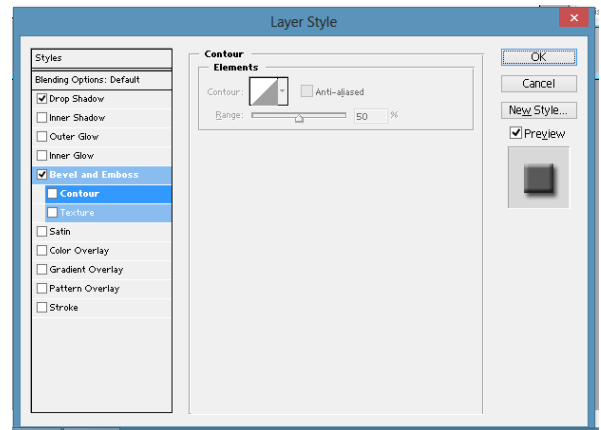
Layer Style

Styles
Blending Options: Default
Drop Shadow
Inner Shadow
Outer Glow
Inner Glow
Bevel and Emboss
Contour
Texture
Satin
Color Overlay
Gradient Overlay
Pattern Overlay
Stroke

Contour
Elements
Contour:
Anti-aliased
Range:
50
%

OK
Cancel
New Style...
Preview